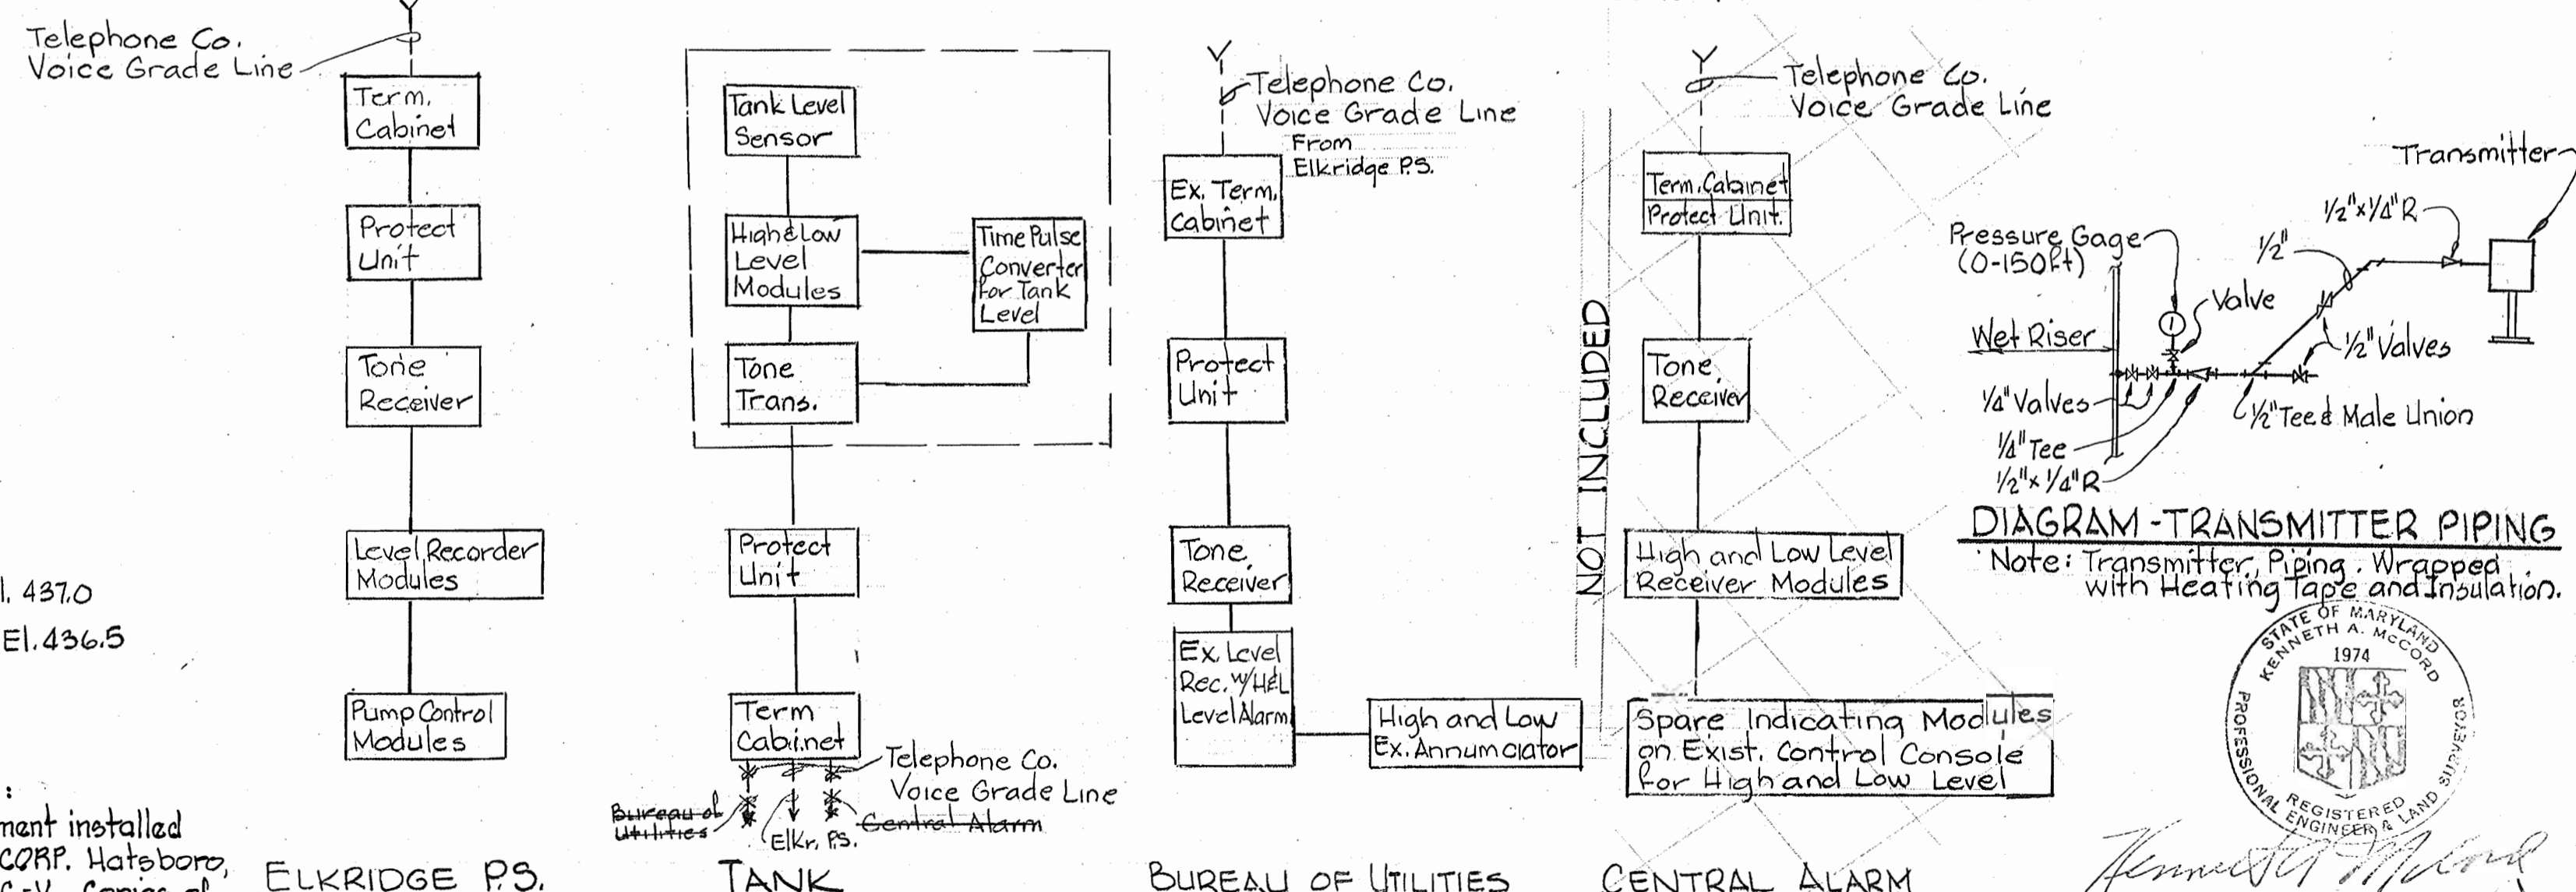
Telephone Co.
Voice Grade Line

Term.
Cabinet

Protect
Unit

Tone
Receiver

Level Recorder
Modules

Pump Control
Modules

l. 437.0

El. 436.5

:
ment installed
CORP. Hatsboro,
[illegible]

ELKRIDGE P.S.

Tank Level
Sensor

High & Low
Level
Modules

Time Pulse
Converter
for Tank
Level

Tone
Trans.

Protect
Unit

Term
Cabinet

Telephone Co.
Voice Grade Line

Bureau of Utilities

Elkr. P.S.

Central Alarm

TANK

Telephone Co.
Voice Grade Line
From
Elkridge P.S.

Ex. Term.
Cabinet

Protect
Unit

Tone
Receiver

Ex. Level
Rec. W/H&L
Level Alarm

High and Low
Ex. Annunciator

BUREAU OF UTILITIES

NOT INCLUDED

Telephone Co.
Voice Grade Line

Term. Cabinet
Protect Unit.

Tone
Receiver

High and Low Level
Receiver Modules

Spare Indicating Modules
on Exist. Control Console
for High and Low Level

CENTRAL ALARM

Transmitter
1/2"x1/4"R
1/2"
Pressure Gage
(0-150ft)
Valve
Wet Riser
1/2" Valves
1/4" Valves
1/2" Tee & Male Union
1/4" Tee
1/2"x1/4"R

DIAGRAM - TRANSMITTER PIPING
Note: Transmitter, Piping, Wrapped with Heating Tape and Insulation.

STATE OF MARYLAND
KENNETH A. McCORD
1974
PROFESSIONAL
REGISTERED
ENGINEER & LAND SURVEYOR

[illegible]